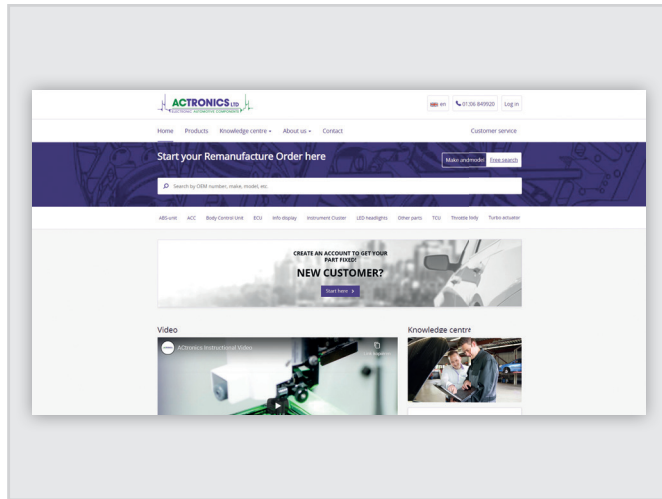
ACTRONICS LTD
ELECTRONIC AUTOMOTIVE COMPONENTS

en 01536 849920 Log in

Home Products Knowledge centre About us Contact Customer service

Start your Remanufacture Order here

Make and model Free search

Search by OEM number, make, model, etc.

ABS unit ACC Body Control Unit ECU Info display Instrument Cluster LED headlights Other parts TCU Throttle body Turbo actuator

CREATE AN ACCOUNT TO GET YOUR PART FIXED!
NEW CUSTOMER?
Start here

Video

Actronics Instructional Video

Knowledge centre